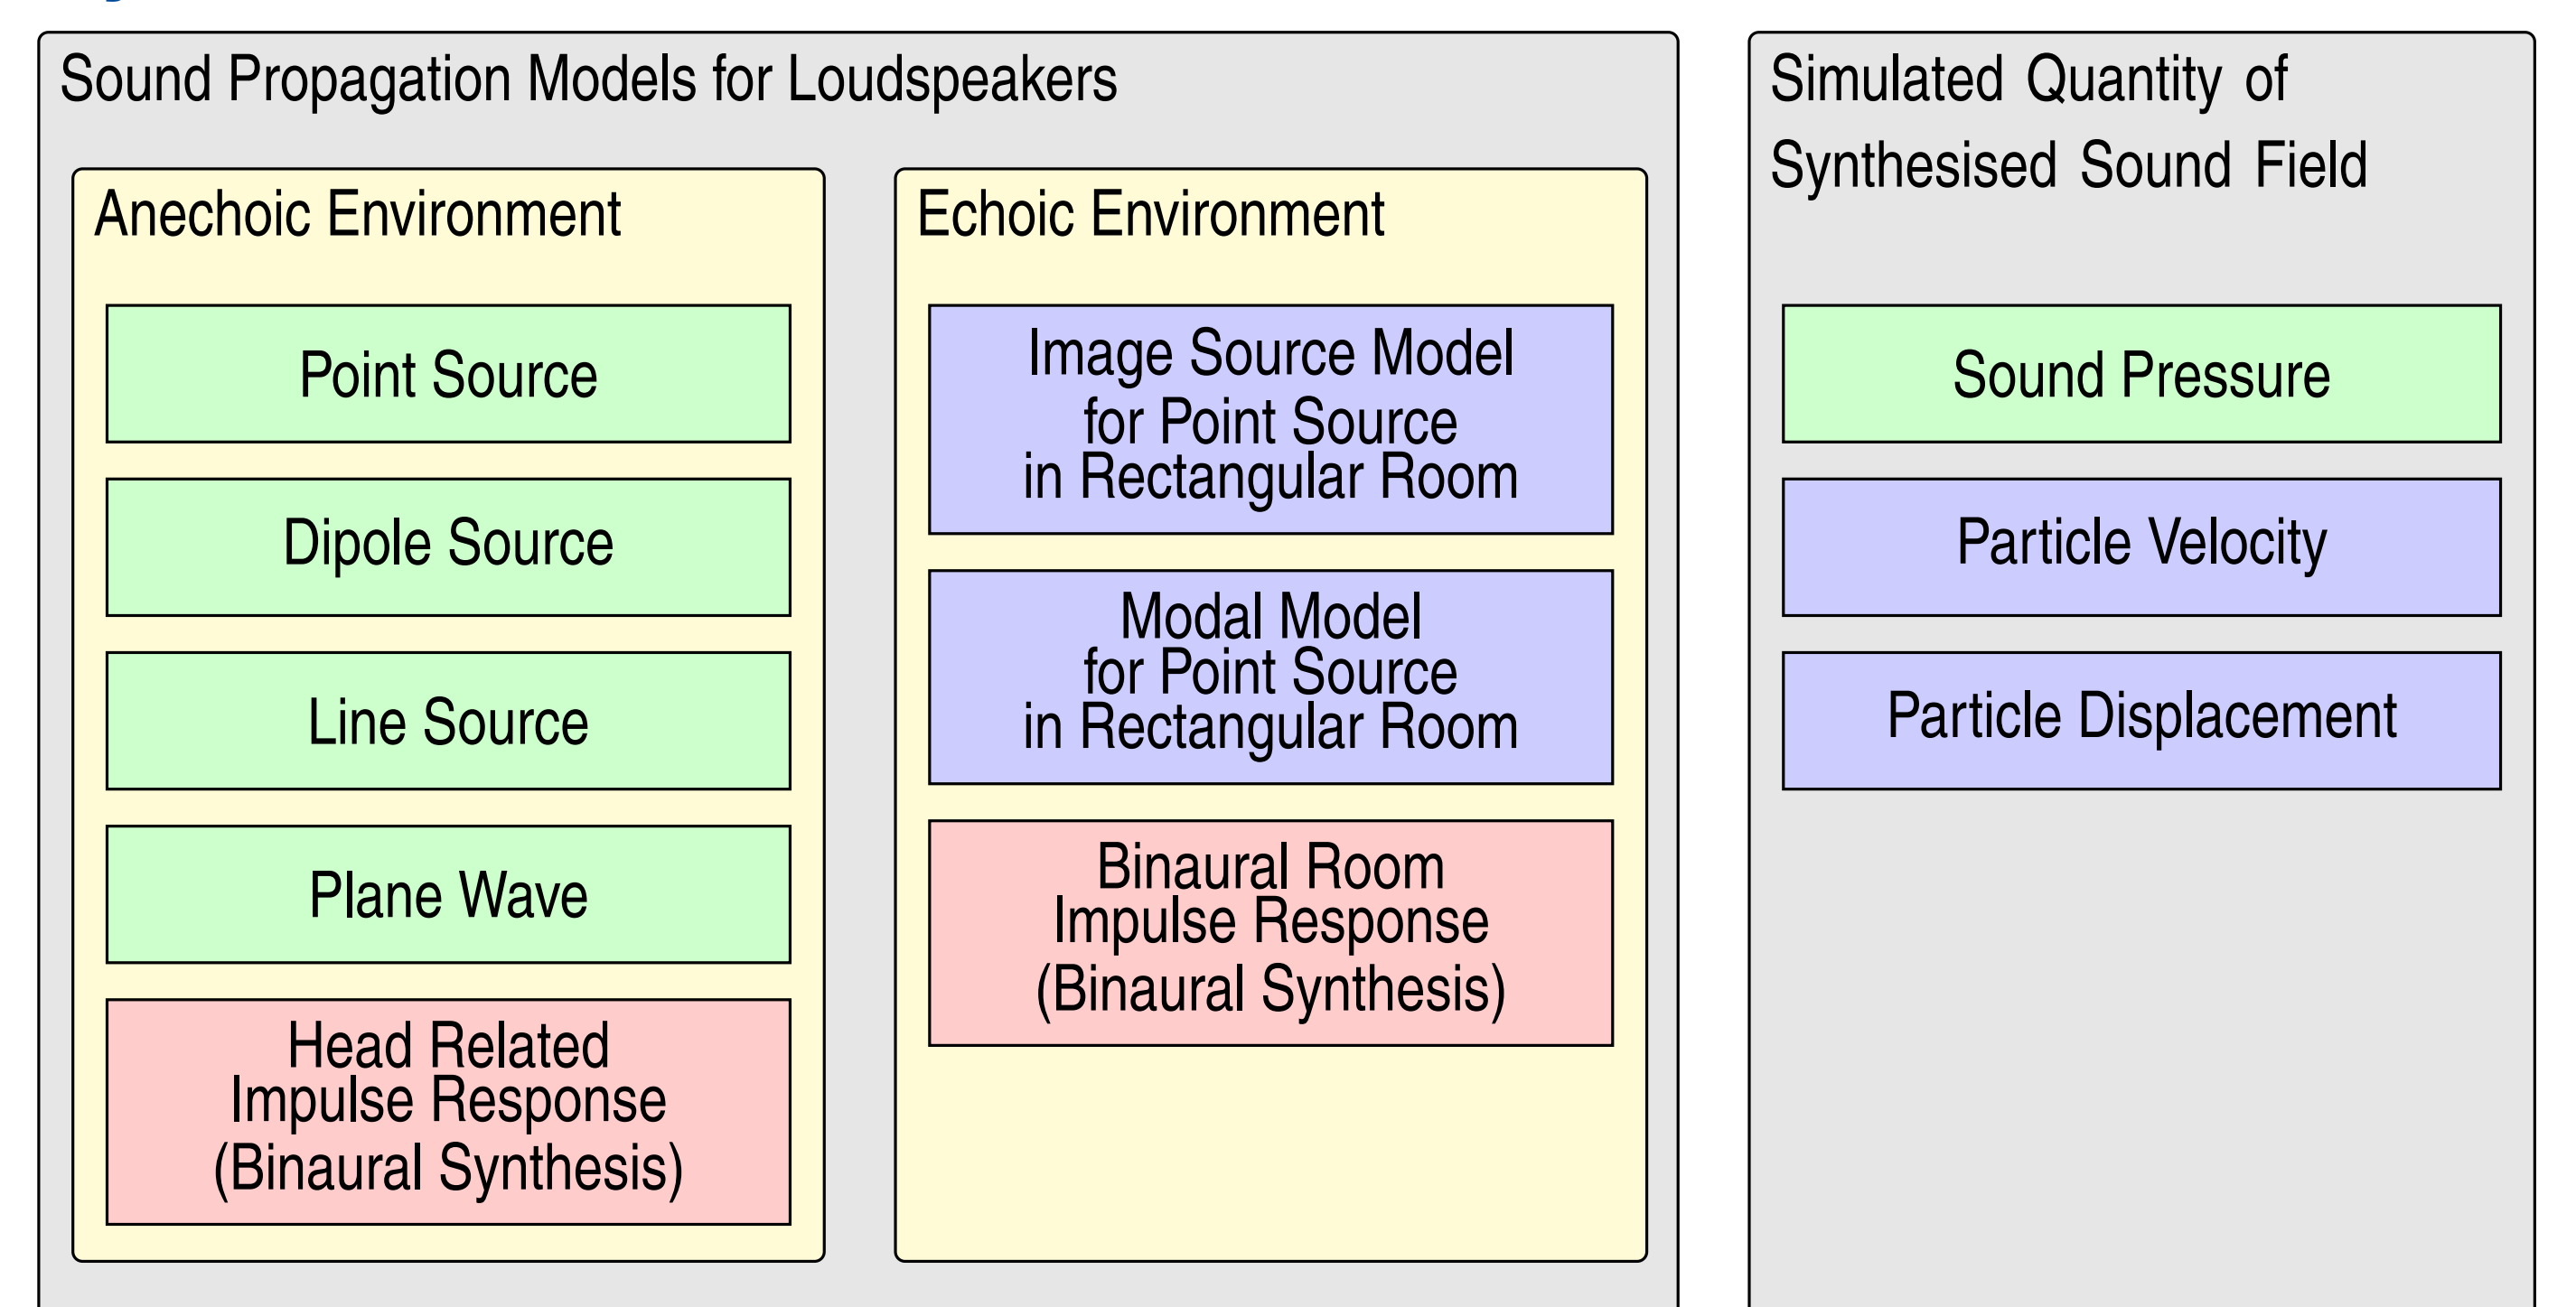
Sound Propagation Models for Loudspeakers

Anechoic Environment

Point Source

Dipole Source

Line Source

Plane Wave

Head Related Impulse Response (Binaural Synthesis)

Echoic Environment

Image Source Model for Point Source in Rectangular Room

Modal Model for Point Source in Rectangular Room

Binaural Room Impulse Response (Binaural Synthesis)

Simulated Quantity of Synthesised Sound Field

Sound Pressure

Particle Velocity

Particle Displacement